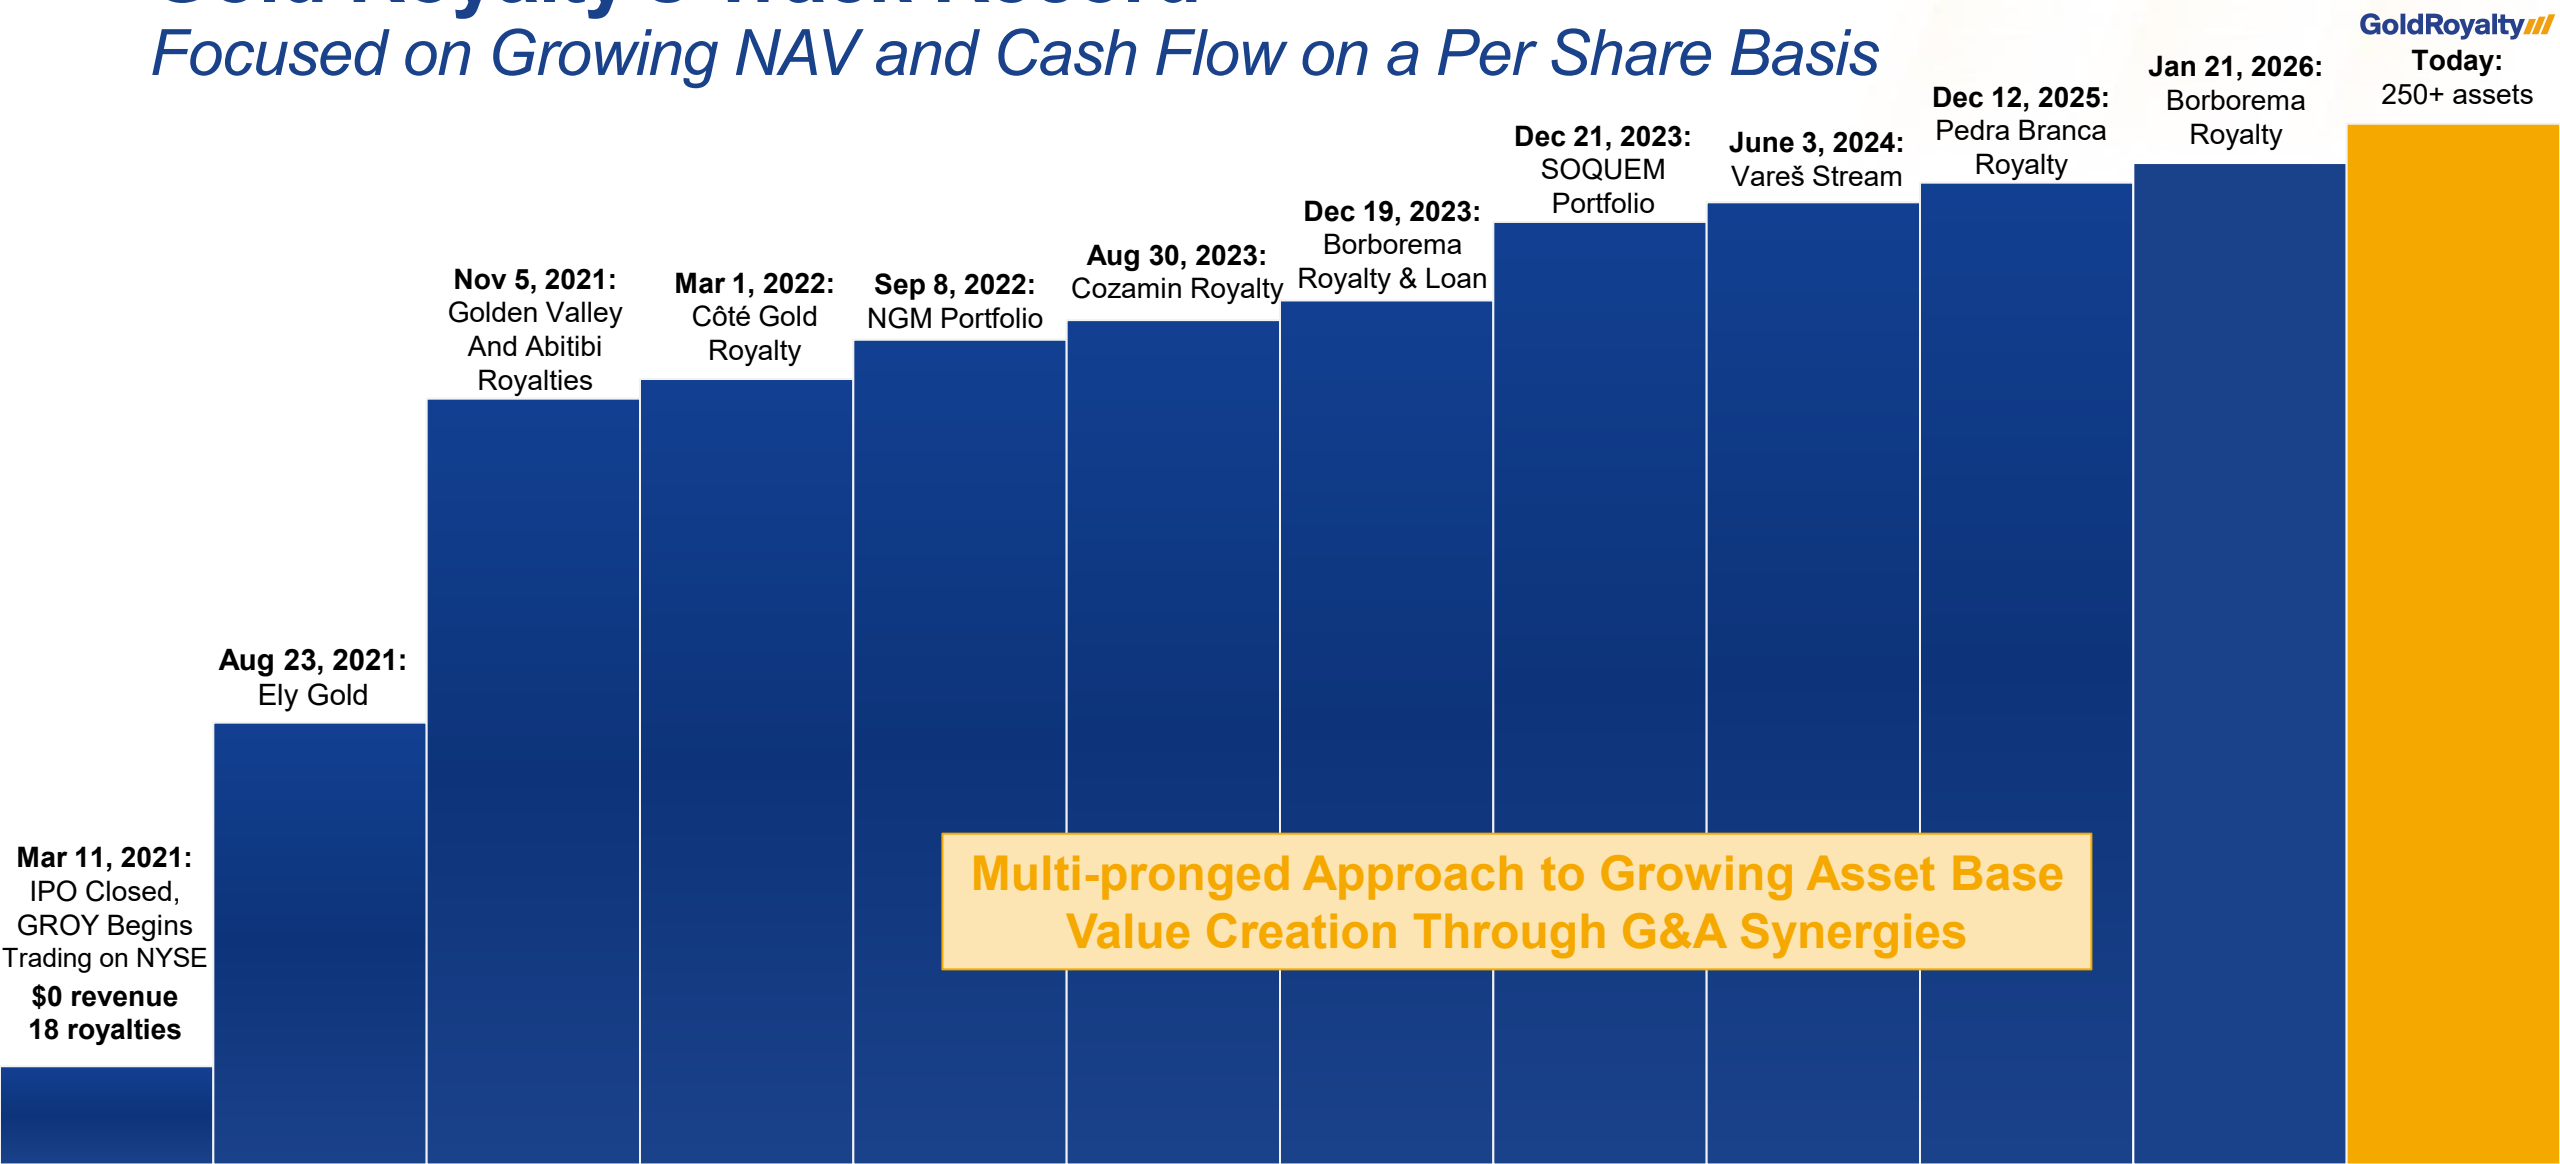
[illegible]

Focused on Growing NAV and Cash Flow on a Per Share Basis

GoldRoyalty

Mar 11, 2021: IPO Closed, GROY Begins Trading on NYSE
$0 revenue
18 royalties

Aug 23, 2021: Ely Gold

Nov 5, 2021: Golden Valley And Abitibi Royalties

Mar 1, 2022: Côté Gold Royalty

Sep 8, 2022: NGM Portfolio

Aug 30, 2023: Cozamin Royalty

Dec 19, 2023: Borborema Royalty & Loan

Dec 21, 2023: SOQUEM Portfolio

June 3, 2024: Vareš Stream

Dec 12, 2025: Pedra Branca Royalty

Jan 21, 2026: Borborema Royalty

Today: 250+ assets

Multi-pronged Approach to Growing Asset Base
Value Creation Through G&A Synergies